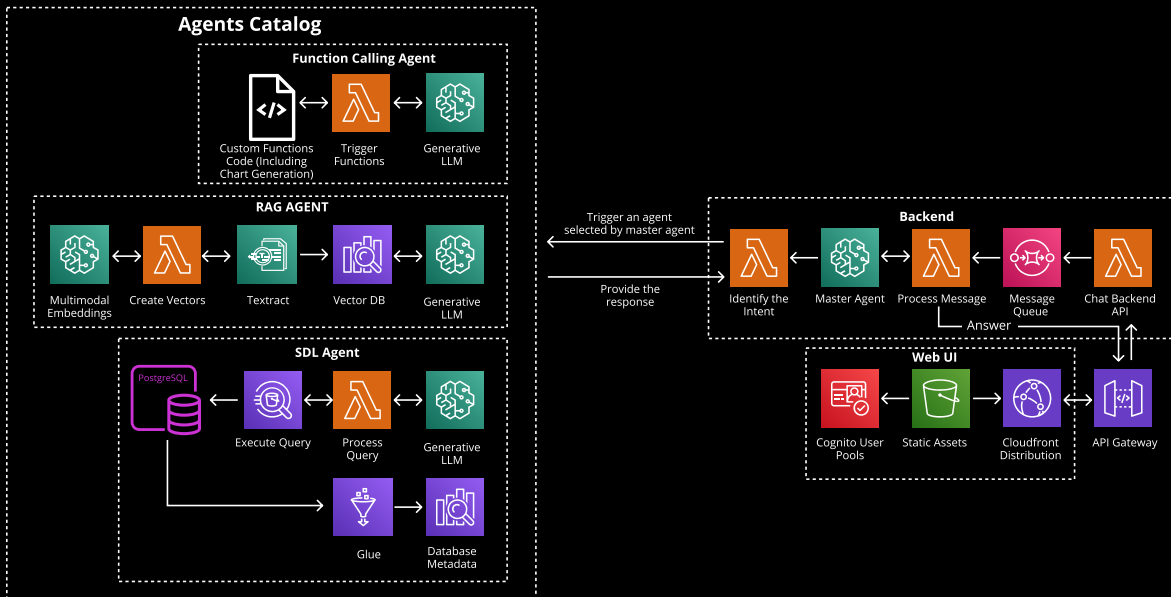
Agents Catalog

Function Calling Agent

Custom Functions Code (Including Chart Generation)

Trigger Functions

Generative LLM

RAG AGENT

Multimodal Embeddings

Create Vectors

Textract

Vector DB

Generative LLM

SDL Agent

PostgreSQL

Execute Query

Process Query

Generative LLM

Glue

Database Metadata

Trigger an agent selected by master agent

Provide the response

Backend

Identify the Intent

Master Agent

Process Message

Message Queue

Chat Backend API

Answer

Web UI

Cognito User Pools

Static Assets

Cloudfront Distribution

API Gateway